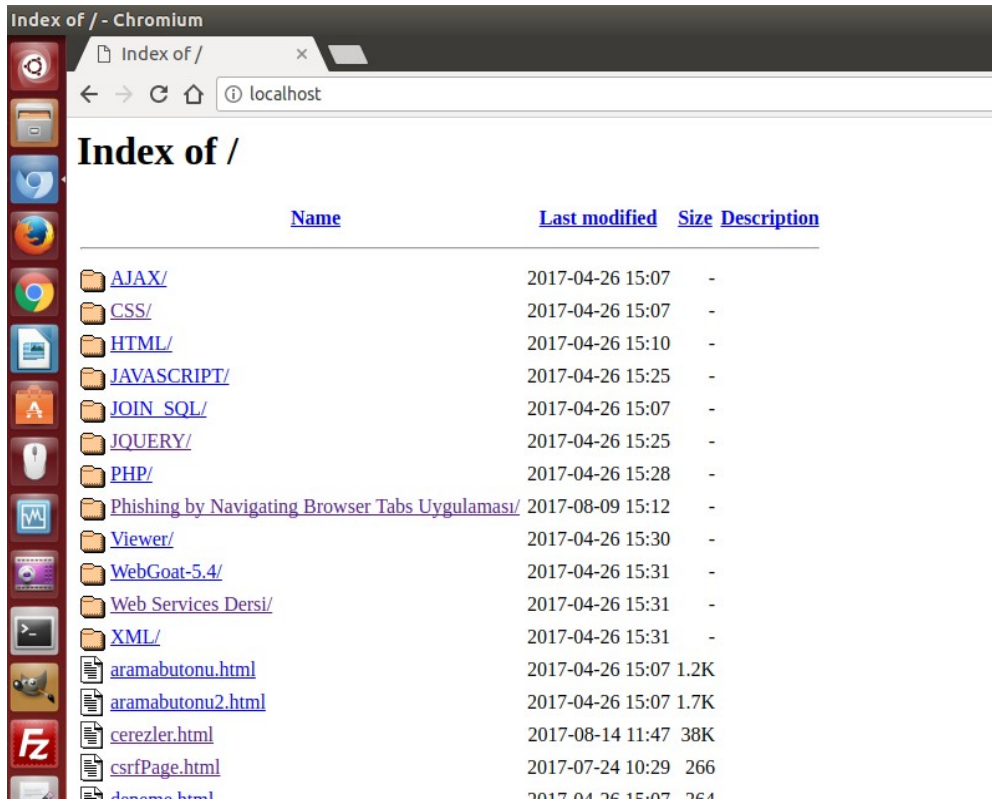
Index of / - Chromium

Index of /

localhost

# Index of /

| Name | Last modified | Size | Description |
|---|---|---|---|
| AJAX/ | 2017-04-26 15:07 | - | |
| CSS/ | 2017-04-26 15:07 | - | |
| HTML/ | 2017-04-26 15:10 | - | |
| JAVASCRIPT/ | 2017-04-26 15:25 | - | |
| JOIN_SQL/ | 2017-04-26 15:07 | - | |
| JQUERY/ | 2017-04-26 15:25 | - | |
| PHP/ | 2017-04-26 15:28 | - | |
| Phishing by Navigating Browser Tabs Uygulaması/ | 2017-08-09 15:12 | - | |
| Viewer/ | 2017-04-26 15:30 | - | |
| WebGoat-5.4/ | 2017-04-26 15:31 | - | |
| Web Services Dersi/ | 2017-04-26 15:31 | - | |
| XML/ | 2017-04-26 15:31 | - | |
| aramabutonu.html | 2017-04-26 15:07 | 1.2K | |
| aramabutonu2.html | 2017-04-26 15:07 | 1.7K | |
| cerezler.html | 2017-08-14 11:47 | 38K | |
| csrfPage.html | 2017-07-24 10:29 | 266 | |
| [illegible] | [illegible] | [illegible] | |